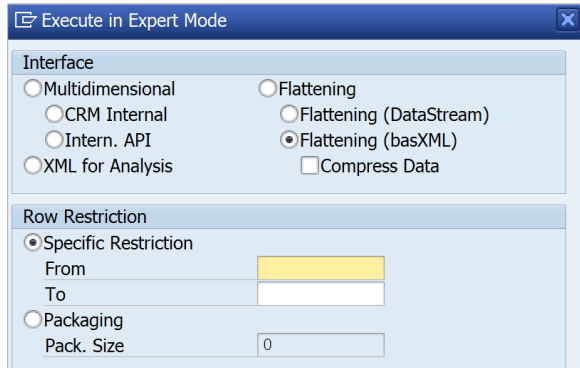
Execute in Expert Mode

Interface
Multidimensional
CRM Internal
Intern. API
XML for Analysis
Flattening
Flattening (DataStream)
Flattening (basXML)
Compress Data

Row Restriction
Specific Restriction
From
To
Packaging
Pack. Size
0